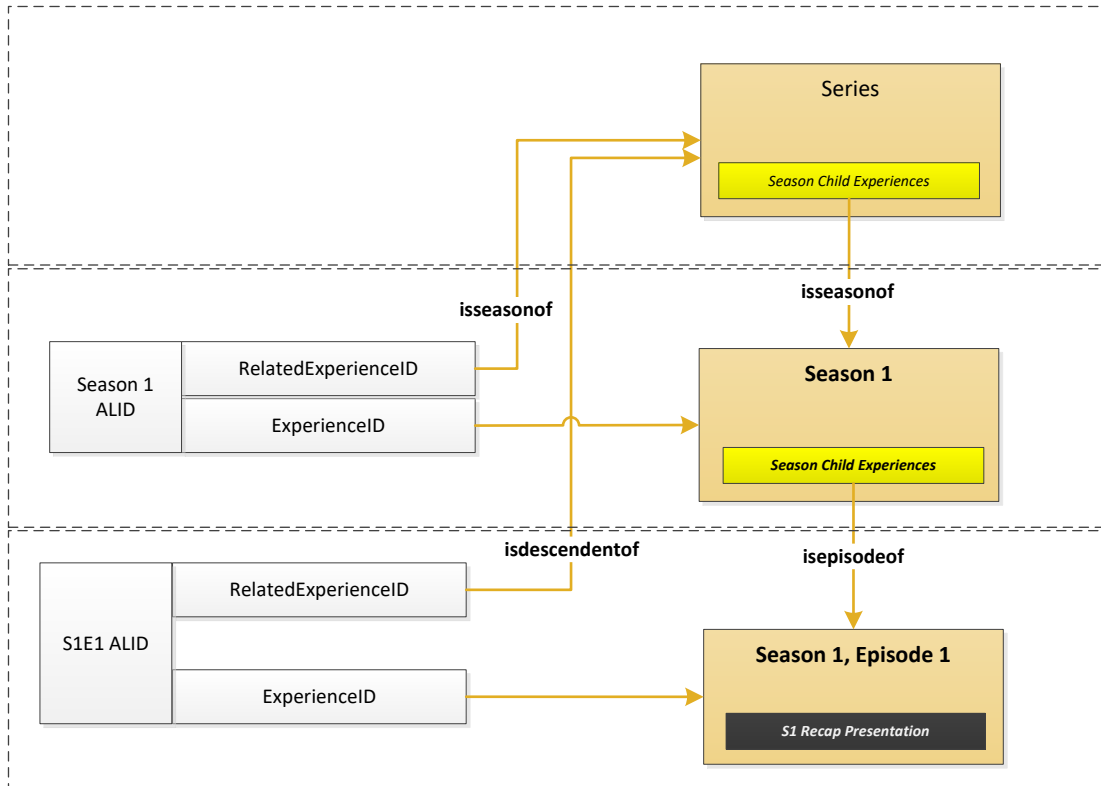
Series

Season Child Experiences

isseasonof

isseasonof

Season 1 ALID

RelatedExperienceID

ExperienceID

Season 1

Season Child Experiences

isdescendentof

isepisodeof

S1E1 ALID

RelatedExperienceID

ExperienceID

Season 1, Episode 1

S1 Recap Presentation